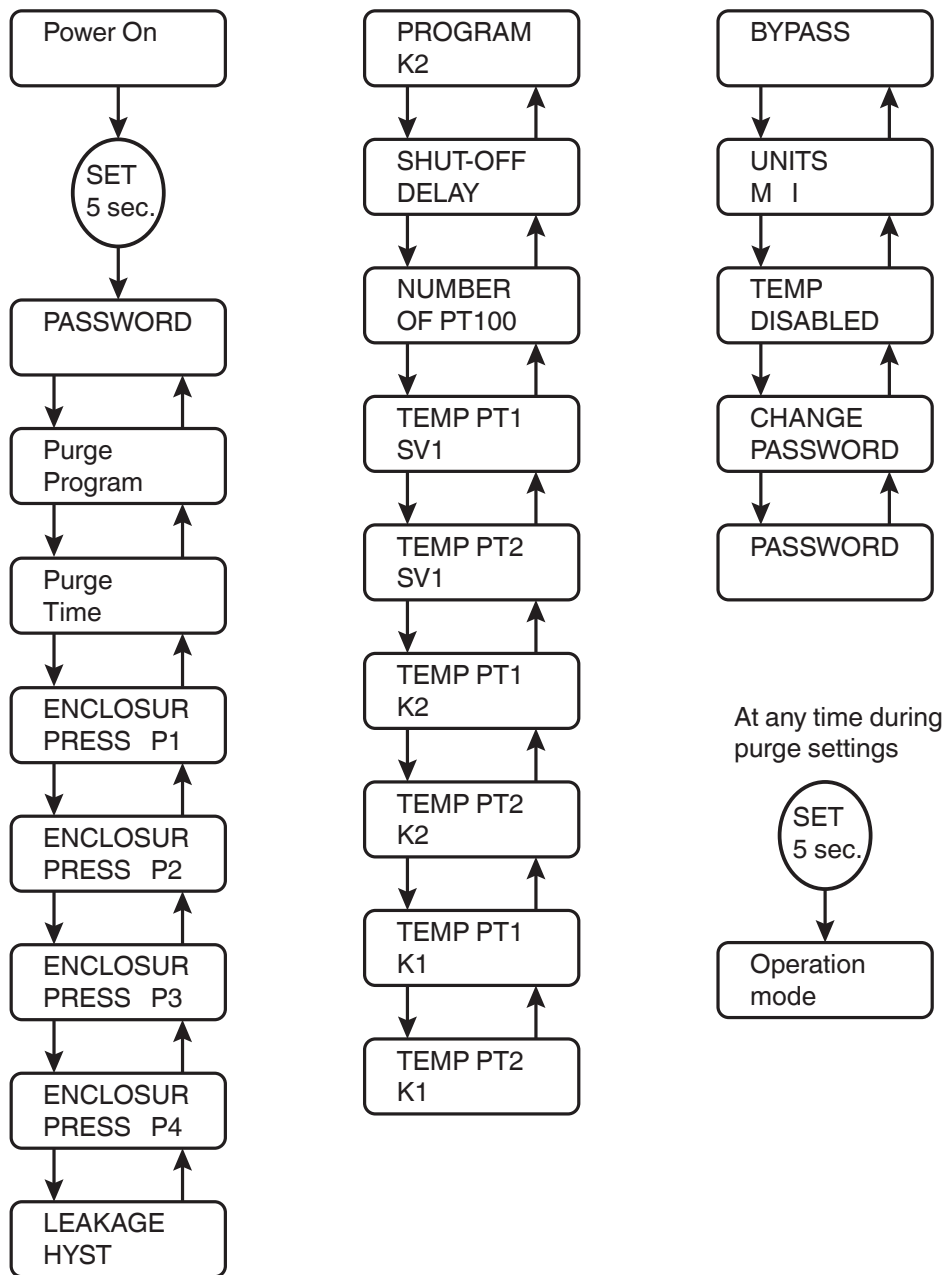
Power On

SET
5 sec.

PASSWORD

Purge
Program

Purge
Time

ENCLOSUR
PRESS P1

ENCLOSUR
PRESS P2

ENCLOSUR
PRESS P3

ENCLOSUR
PRESS P4

LEAKAGE
HYST

PROGRAM
K2

SHUT-OFF
DELAY

NUMBER
OF PT100

TEMP PT1
SV1

TEMP PT2
SV1

TEMP PT1
K2

TEMP PT2
K2

TEMP PT1
K1

TEMP PT2
K1

BYPASS

UNITS
M I

TEMP
DISABLED

CHANGE
PASSWORD

PASSWORD

At any time during purge settings

SET
5 sec.

Operation
mode